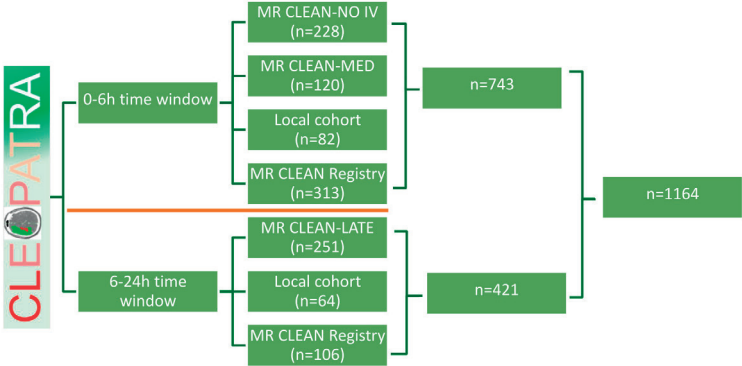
CLEOPATRA

0-6h time window

MR CLEAN-NO IV (n=228)

MR CLEAN-MED (n=120)

Local cohort (n=82)

MR CLEAN Registry (n=313)

n=743

6-24h time window

MR CLEAN-LATE (n=251)

Local cohort (n=64)

MR CLEAN Registry (n=106)

n=421

n=1164